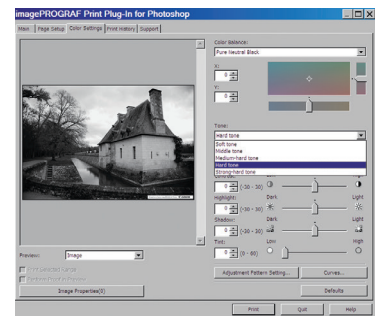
imagePROGRAF Print Plug-In for Photoshop

Main | Page Setup | Color Settings | Print History | Support

Color Balance:
Pure Neutral Black

X:
0

Y:
0

Tone:
Hard tone

Soft tone
Middle tone
Medium-hard tone
Hard tone
Strong-hard tone

0 (-30 - 30)

Highlight:
0 (-30 - 30)
Dark
Light

Shadow:
0 (-30 - 30)
Dark
Light

Tint:
0 (0 - 60)
Low
High

Preview: Image

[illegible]
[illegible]

Image Properties(I)

Adjustment Pattern Setting...
Curves...
Defaults

Print
Quit
Help